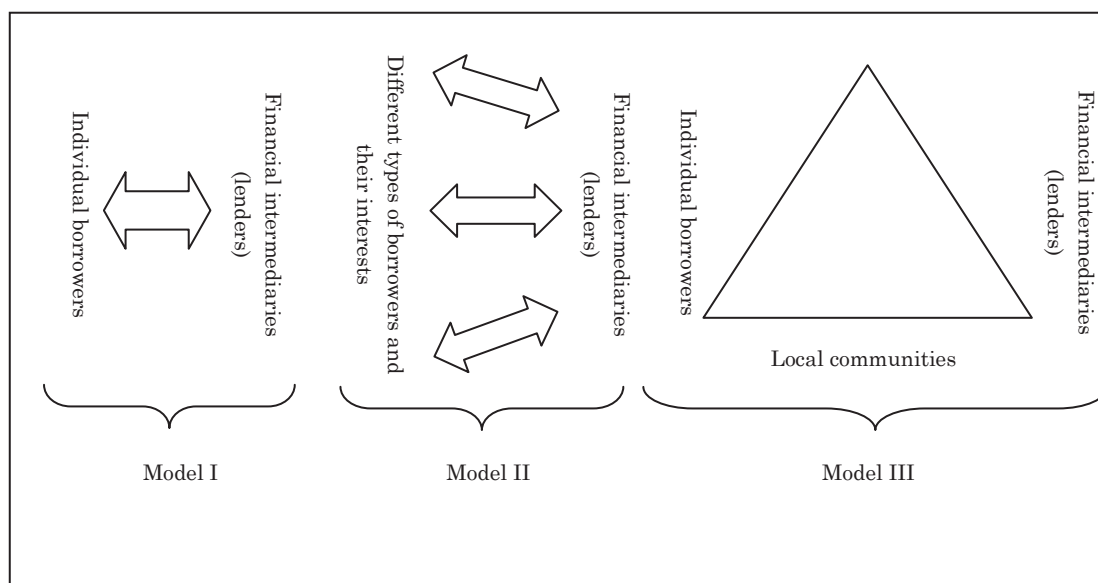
Financial intermediaries (lenders)

Individual borrowers

Model I

Different types of borrowers and their interests

Financial intermediaries (lenders)

Model II

Financial intermediaries (lenders)

Individual borrowers

Local communities

Model III